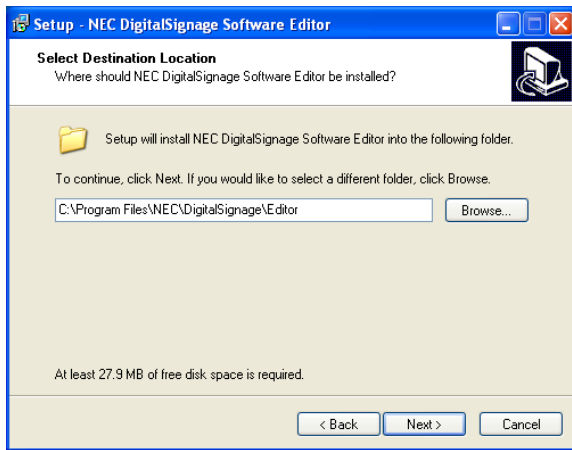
Setup - NEC DigitalSignage Software Editor

Select Destination Location
Where should NEC DigitalSignage Software Editor be installed?

Setup will install NEC DigitalSignage Software Editor into the following folder.

To continue, click Next. If you would like to select a different folder, click Browse.

C:\Program Files\NEC\DigitalSignage\Editor

Browse...

At least 27.9 MB of free disk space is required.

< Back

Next >

Cancel